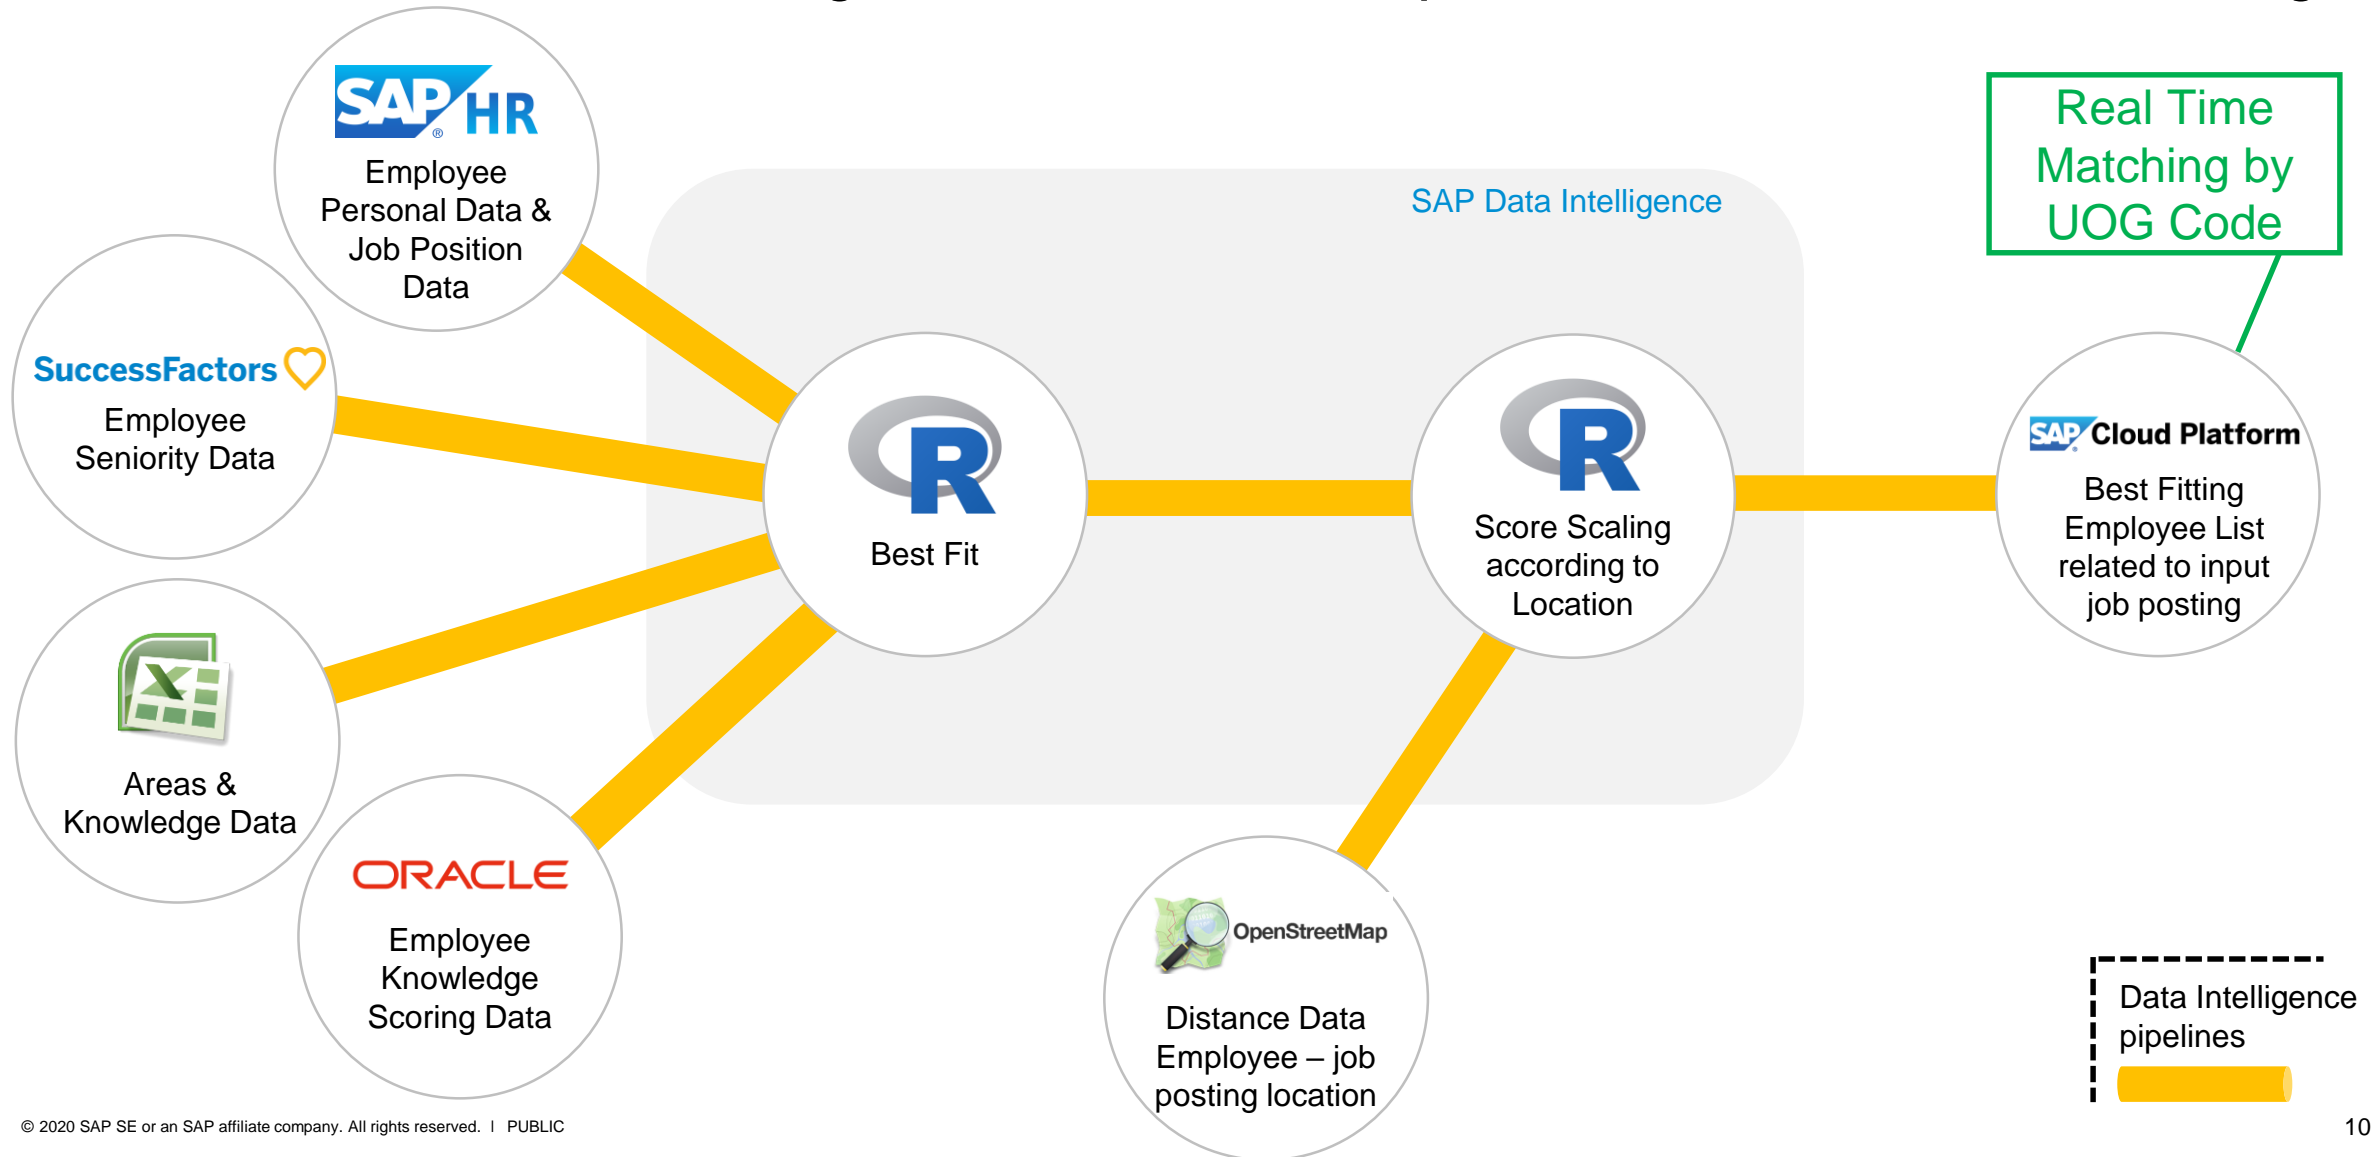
SAP HR

Employee Personal Data & Job Position Data

SuccessFactors

Employee Seniority Data

Areas & Knowledge Data

ORACLE

Employee Knowledge Scoring Data

SAP Data Intelligence

R

Best Fit

R

Score Scaling according to Location

OpenStreetMap

Distance Data Employee – job posting location

Real Time Matching by UOG Code

SAP Cloud Platform

Best Fitting Employee List related to input job posting

Data Intelligence pipelines

© 2020 SAP SE or an SAP affiliate company. All rights reserved. I PUBLIC

10